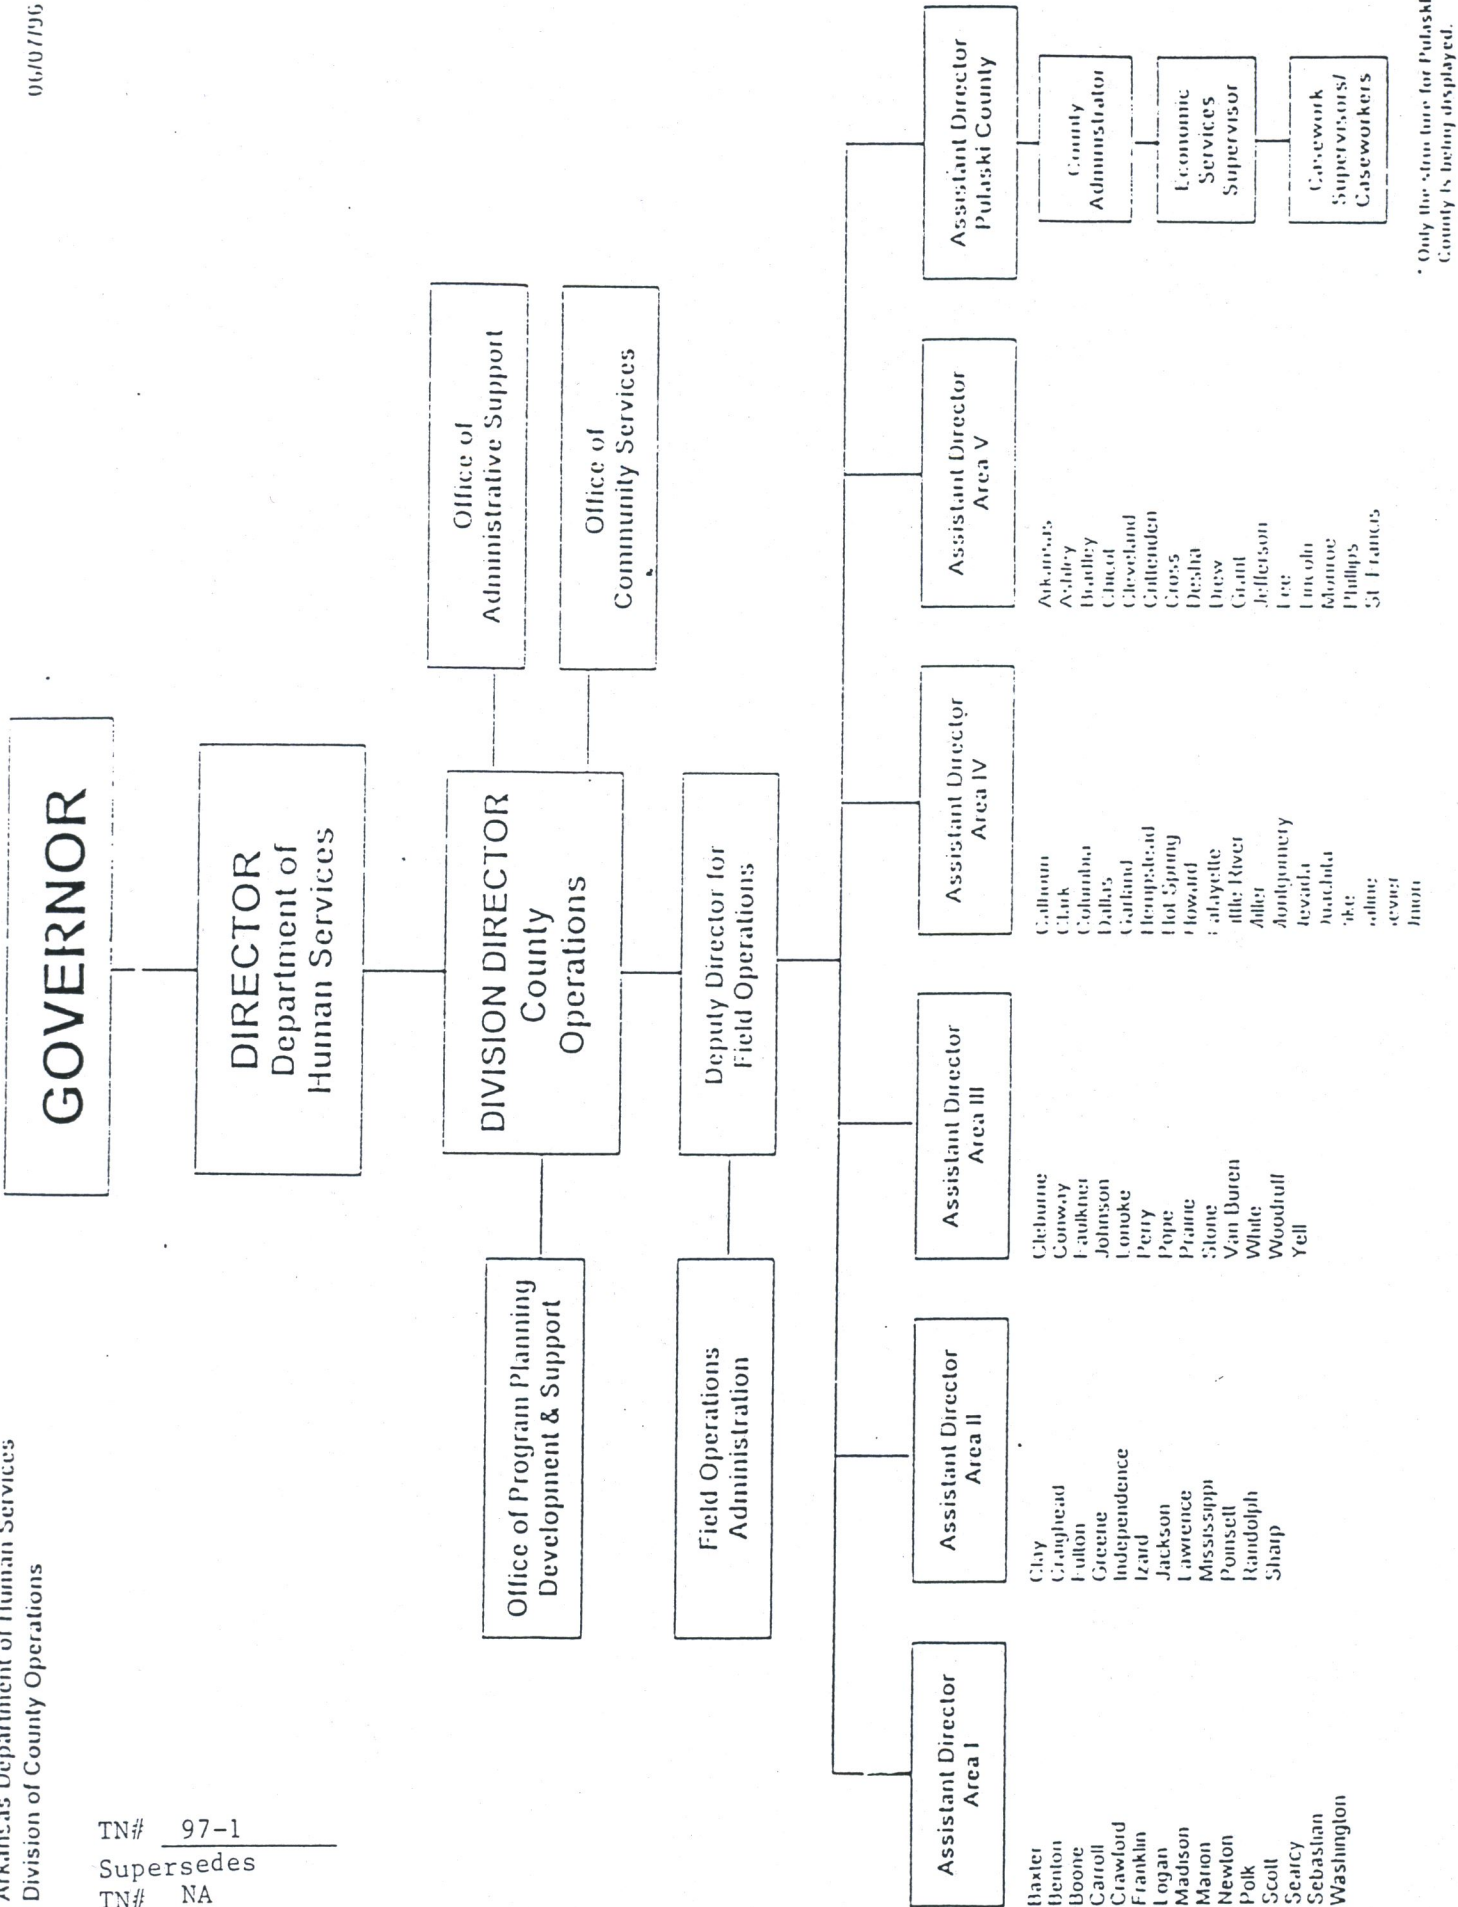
Arkansas Department of Human Services
Division of County Operations

06/07/96

GOVERNOR

DIRECTOR
Department of
Human Services

DIVISION DIRECTOR
County
Operations

Office of
Administrative Support

Office of
Community Services

Office of Program Planning
Development & Support

Deputy Director for
Field Operations

Field Operations
Administration

Assistant Director
Area I

Baxter
Benton
Boone
Caroll
Crawford
Franklin
Logan
Madison
Marion
Newton
Polk
Scott
Searcy
Sebastian
Washington

Assistant Director
Area II

Clay
Craighead
Fulton
Greene
Independence
Izard
Jackson
Lawrence
Mississippi
Poinsett
Randolph
Sharp

Assistant Director
Area III

Cleburne
Conway
Faulkner
Johnson
Lonoke
Perry
Pope
Prairie
Stone
Van Buren
White
Woodruff
Yell

Assistant Director
Area IV

Calhoun
Clark
Columbia
Dallas
Garland
Hempstead
Hot Spring
Howard
Lafayette
Little River
Miller
Montgomery
Nevada
Ouachita
Pike
Saline
Sevier
Union

Assistant Director
Area V

Arkansas
Ashley
Bradley
Chicot
Cleveland
Crittenden
Cross
Desha
Drew
Grant
Jefferson
Lee
Lincoln
Monroe
Phillips
St Francis

Assistant Director
Pulaski County

County
Administrator

Economic
Services
Supervisor

Casework
Supervisors/
Caseworkers

* Only the structure for Pulaski County is being displayed.

TN# 97-1
Supersedes
TN# NA